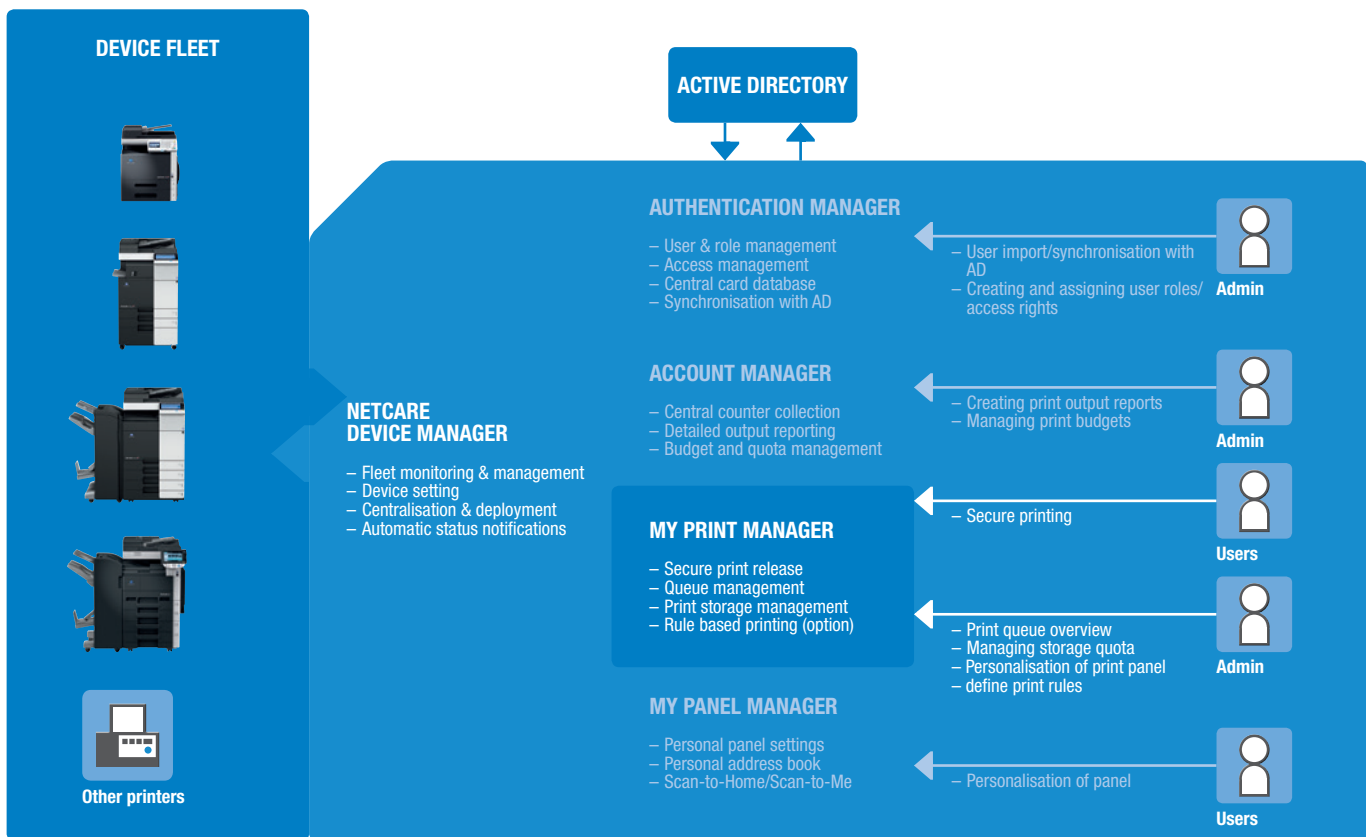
DEVICE FLEET

Other printers

ACTIVE DIRECTORY

NETCARE DEVICE MANAGER

– Fleet monitoring & management
– Device setting
– Centralisation & deployment
– Automatic status notifications

AUTHENTICATION MANAGER

– User & role management
– Access management
– Central card database
– Synchronisation with AD

– User import/synchronisation with AD
– Creating and assigning user roles/ access rights

Admin

ACCOUNT MANAGER

– Central counter collection
– Detailed output reporting
– Budget and quota management

– Creating print output reports
– Managing print budgets

Admin

MY PRINT MANAGER

– Secure print release
– Queue management
– Print storage management
– Rule based printing (option)

– Secure printing

Users

– Print queue overview
– Managing storage quota
– Personalisation of print panel
– define print rules

Admin

MY PANEL MANAGER

– Personal panel settings
– Personal address book
– Scan-to-Home/Scan-to-Me

– Personalisation of panel

Users